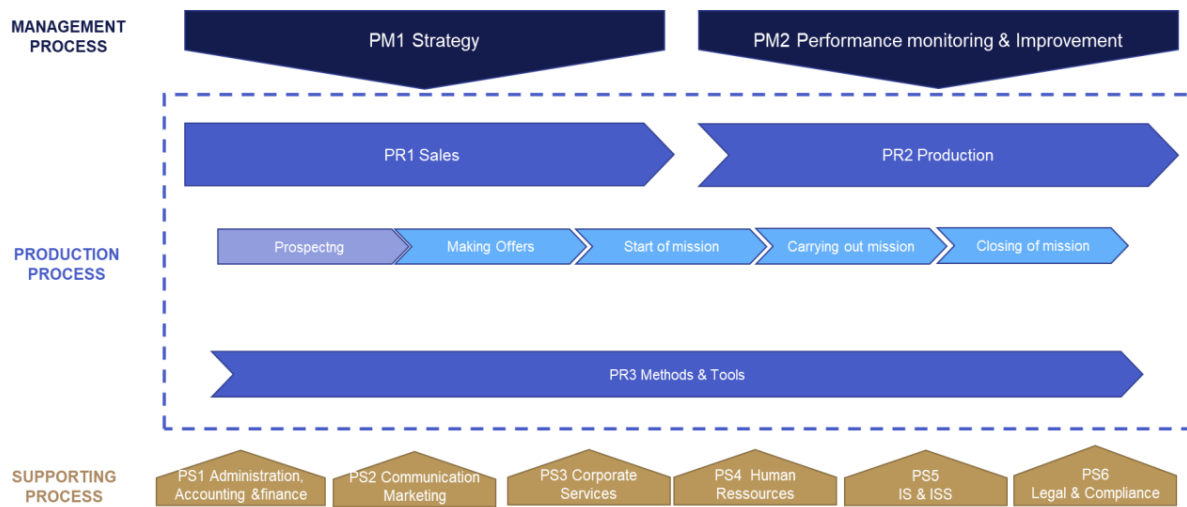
MANAGEMENT PROCESS

PM1 Strategy

PM2 Performance monitoring & Improvement

PRODUCTION PROCESS

PR1 Sales

PR2 Production

Prospectng

Making Offers

Start of mission

Carrying out mission

Closing of mission

PR3 Methods & Tools

SUPPORTING PROCESS

PS1 Administration, Accounting &finance

PS2 Communication Marketing

PS3 Corporate Services

PS4 Human Ressources

PS5 IS & ISS

PS6 Legal & Compliance